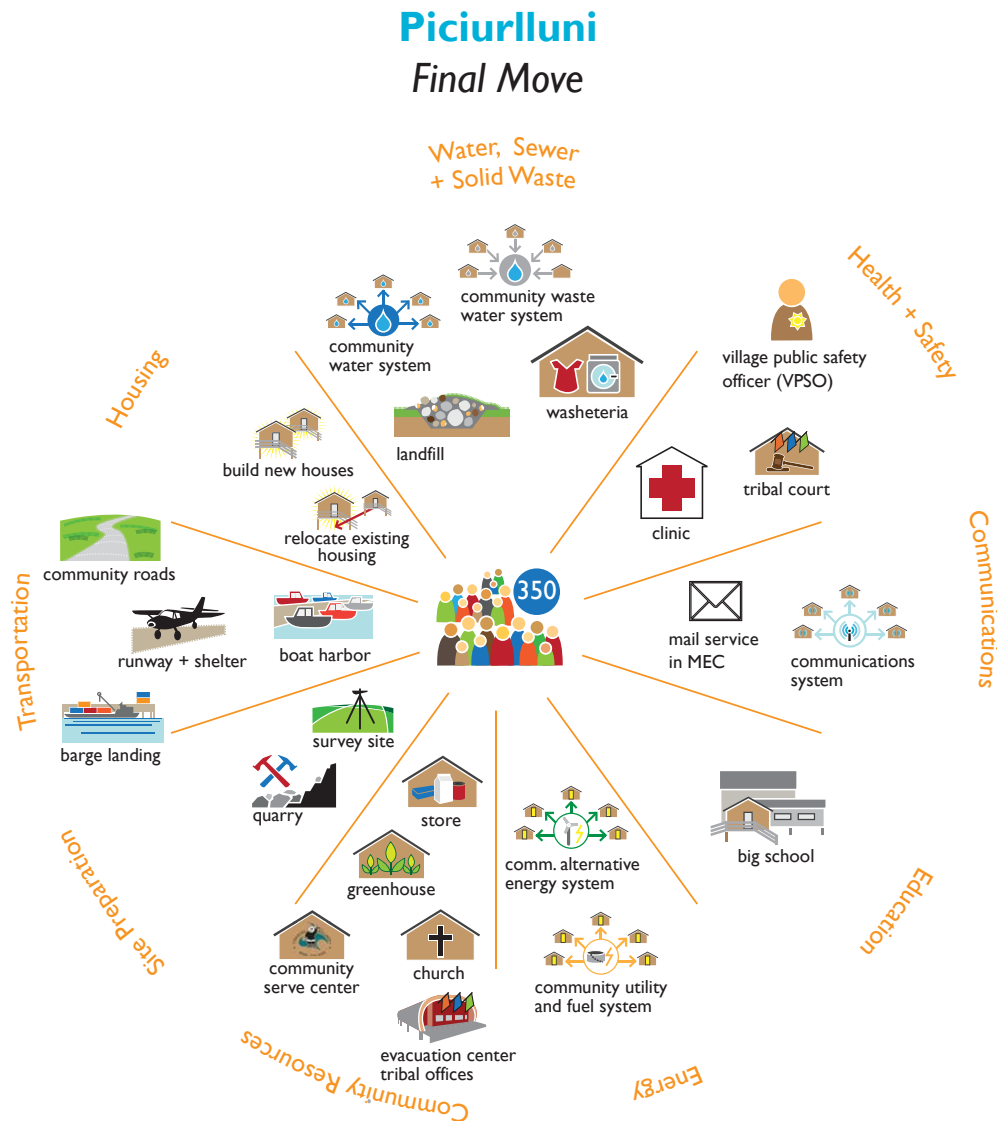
Piciurlluni

Final Move

Water, Sewer + Solid Waste

community waste water system

community water system

washeteria

landfill

Health + Safety

village public safety officer (VPSO)

tribal court

clinic

Housing

build new houses

relocate existing housing

Communications

mail service in MEC

communications system

350

Transportation

community roads

runway + shelter

boat harbor

barge landing

survey site

quarry

store

greenhouse

community serve center

church

evacuation center tribal offices

comm. alternative energy system

community utility and fuel system

big school

Education

Energy

Community Resources

Site Preparation